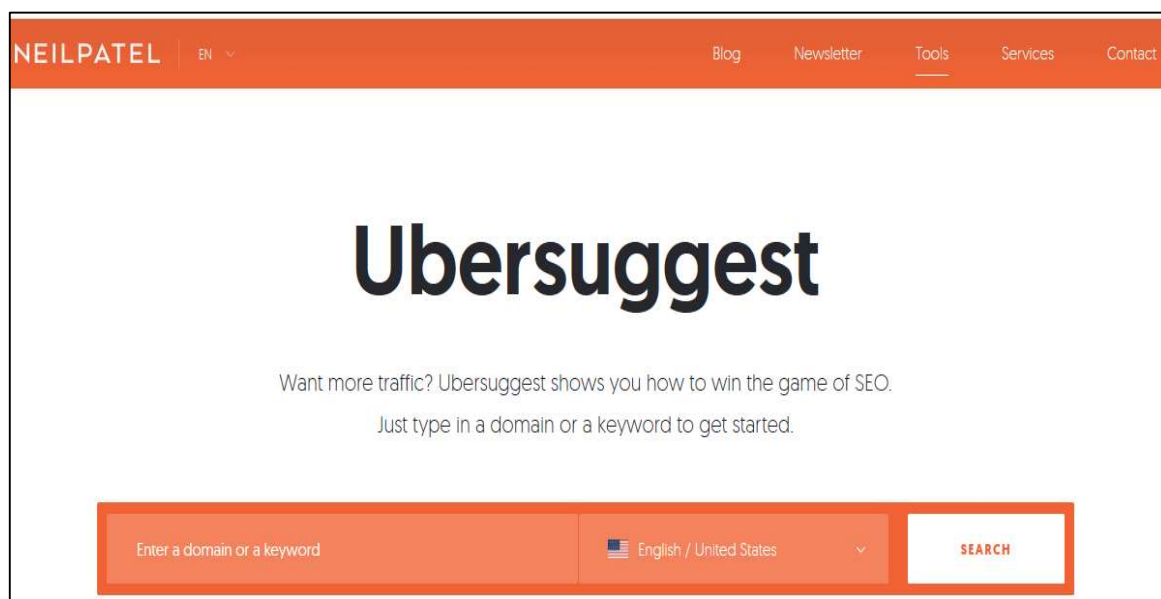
NEILPATEL EN

Blog Newsletter Tools Services Contact

Ubersuggest

Want more traffic? Ubersuggest shows you how to win the game of SEO.
Just type in a domain or a keyword to get started.

Enter a domain or a keyword

English / United States

SEARCH